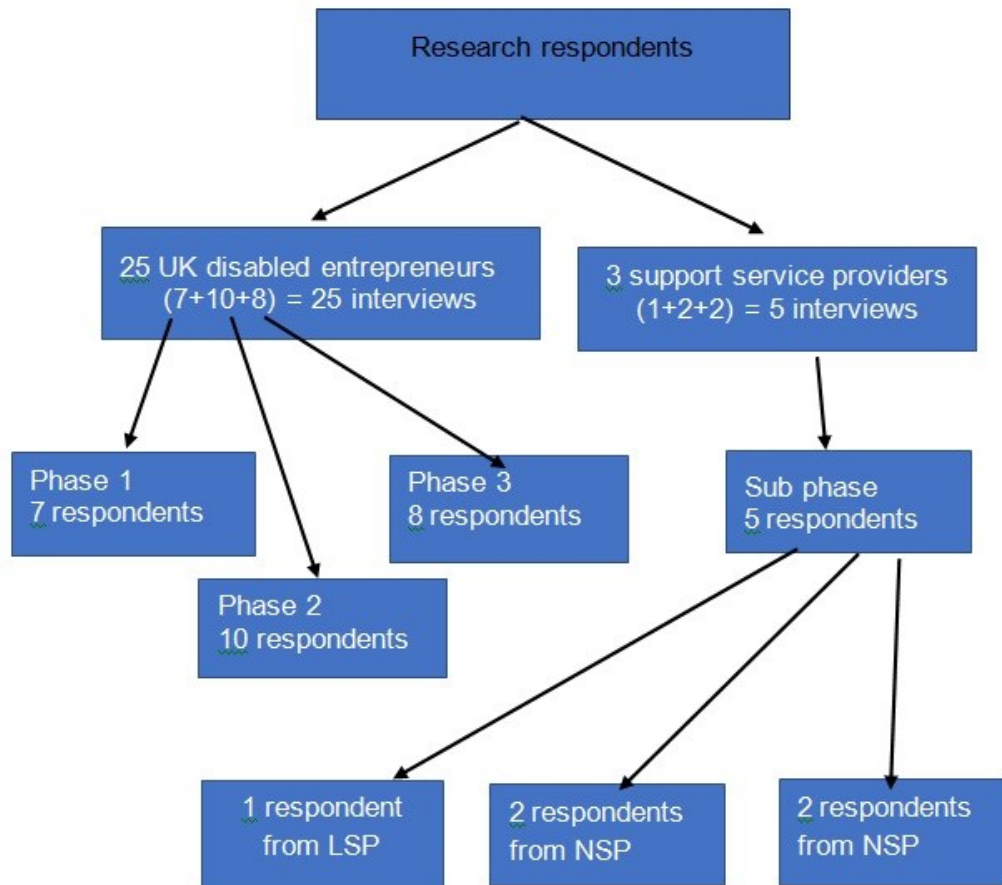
Research respondents

25 UK disabled entrepreneurs (7+10+8) = 25 interviews

3 support service providers (1+2+2) = 5 interviews

Phase 1
7 respondents

Phase 3
8 respondents

Sub phase
5 respondents

Phase 2
10 respondents

1 respondent from LSP

2 respondents from NSP

2 respondents from NSP